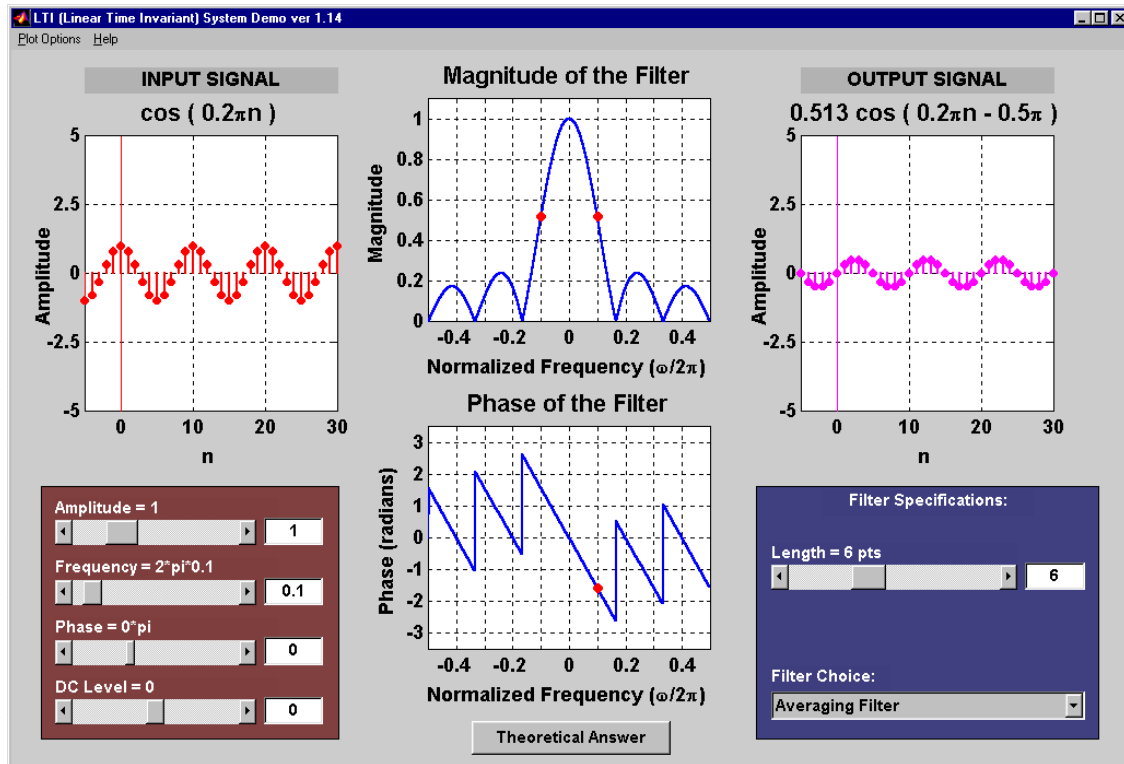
LTI (Linear Time Invariant) System Demo ver 1.14

Plot Options Help

INPUT SIGNAL

cos ( 0.2πn )

5
2.5
0
-2.5
-5

Amplitude

0 10 20 30

n

Magnitude of the Filter

1
0.8
0.6
0.4
0.2
0

Magnitude

-0.4 -0.2 0 0.2 0.4

Normalized Frequency (ω/2π)

Phase of the Filter

3
2
1
0
-1
-2
-3

Phase (radians)

-0.4 -0.2 0 0.2 0.4

Normalized Frequency (ω/2π)

OUTPUT SIGNAL

0.513 cos ( 0.2πn - 0.5π )

5
2.5
0
-2.5
-5

Amplitude

0 10 20 30

n

Amplitude = 1

1

Frequency = 2*pi*0.1

0.1

Phase = 0*pi

0

DC Level = 0

0

Theoretical Answer

Filter Specifications:

Length = 6 pts

6

Filter Choice:

Averaging Filter